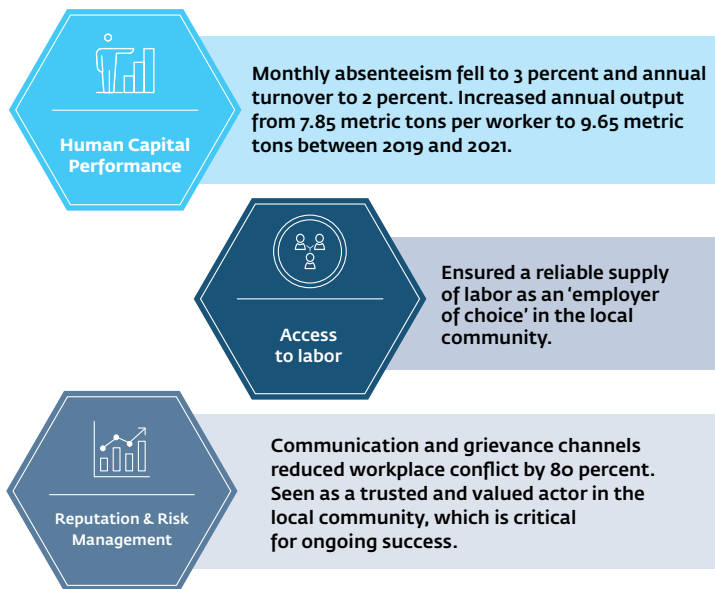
Human Capital Performance

Monthly absenteeism fell to 3 percent and annual turnover to 2 percent. Increased annual output from 7.85 metric tons per worker to 9.65 metric tons between 2019 and 2021.

Access to labor

Ensured a reliable supply of labor as an 'employer of choice' in the local community.

Reputation & Risk Management

Communication and grievance channels reduced workplace conflict by 80 percent. Seen as a trusted and valued actor in the local community, which is critical for ongoing success.